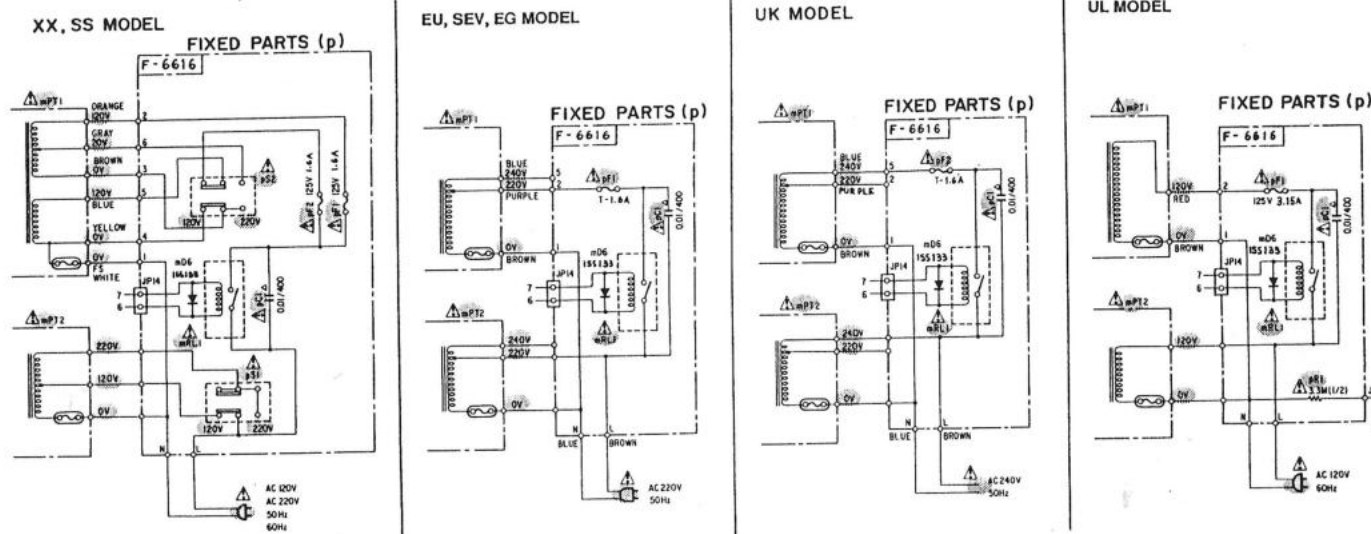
XX, SS MODEL

FIXED PARTS (p)

F-6616

mPT1
ORANGE 120V
GRAY 20V
BROWN 0V
120V BLUE
YELLOW 0V
0V FS WHITE
2
6
3
5
4
1
pS2
120V
220V
pF2 125V 1.6A
pF1 125V 1.6A
mD6 1S1588
JP14
7
6
mRL1
pC2 0.01/400
mPT2
220V
120V
0V
pS1
120V
220V
N
L
AC 120V
AC 220V
50Hz
60Hz

EU, SEV, EG MODEL

FIXED PARTS (p)

F-6616

mPT1
BLUE 240V
220V PURPLE
5
2
pF1 T-1.6A
pC1 0.01/400
0V BROWN
1
mD6 1SS133
JP14
7
6
mRL1
mPT2
240V
220V
0V
N
L
BLUE
BROWN
AC 220V
50Hz

UK MODEL

FIXED PARTS (p)

F-6616

mPT1
BLUE 240V
220V PURPLE
5
2
pF2 T-1.6A
pC1 0.01/400
0V BROWN
1
mD6 1SS133
JP14
7
6
mRL1
mPT2
240V
220V
0V
N
L
BLUE
BROWN
AC 240V
50Hz

UL MODEL

FIXED PARTS (p)

F-6616

mPT1
120V RED
2
pF1 125V 3.15A
pC1 0.01/400
0V BROWN
1
mD6 1SS133
JP14
7
6
mRL1
mPT2
120V
0V
pR1 3.3M(1/2)
N
L
AC 120V
60Hz